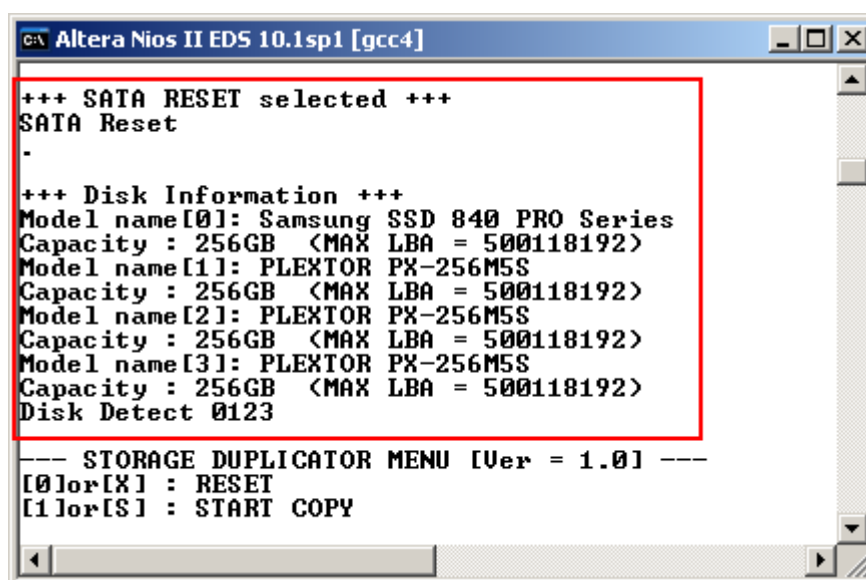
Altera Nios II EDS 10.1sp1 [gcc4]

+++ SATA RESET selected +++
SATA Reset
.
+++ Disk Information +++
Model name[0]: Samsung SSD 840 PRO Series
Capacity : 256GB (MAX LBA = 500118192)
Model name[1]: PLEXTOR PX-256M5S
Capacity : 256GB (MAX LBA = 500118192)
Model name[2]: PLEXTOR PX-256M5S
Capacity : 256GB (MAX LBA = 500118192)
Model name[3]: PLEXTOR PX-256M5S
Capacity : 256GB (MAX LBA = 500118192)
Disk Detect 0123

--- STORAGE DUPLICATOR MENU [Ver = 1.0] ---
[0]or[X] : RESET
[1]or[S] : START COPY